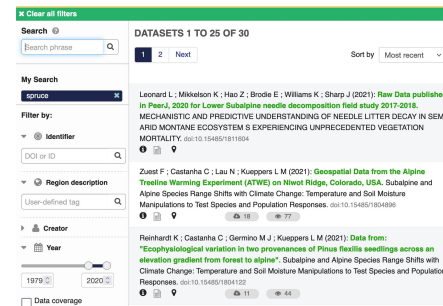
✖ Clear all filters

Search

Search phrase

My Search

spruce ✖

Filter by:

Identifier

DOI or ID

Region description

User-defined tag

Creator

Year

1979

2020

Data coverage

DATASETS 1 TO 25 OF 30

1 2 Next

Sort by Most recent

Leonard L ; Mikkelson K ; Hao Z ; Brodie E ; Williams K ; Sharp J (2021): Raw Data publishe in PeerJ, 2020 for Lower Subalpine needle decomposition field study 2017-2018. MECHANISTIC AND PREDICTIVE UNDERSTANDING OF NEEDLE LITTER DECAY IN SEM ARID MONTANE ECOSYSTEM S EXPERIENCING UNPRECEDENTED VEGETATION MORTALITY. doi:10.15485/1811604

Zuest F ; Castanha C ; Lau N ; Kueppers L M (2021): Geospatial Data from the Alpine Treeline Warming Experiment (ATWE) on Niwot Ridge, Colorado, USA. Subalpine and Alpine Species Range Shifts with Climate Change: Temperature and Soil Moisture Manipulations to Test Species and Population Responses. doi:10.15485/1804896

18 77

Reinhardt K ; Castanha C ; Germino M J ; Kueppers L M (2021): Data from: "Ecophysiological variation in two provenances of Pinus flexilis seedlings across an elevation gradient from forest to alpine". Subalpine and Alpine Species Range Shifts with Climate Change: Temperature and Soil Moisture Manipulations to Test Species and Population Responses. doi:10.15485/1804122

11 44